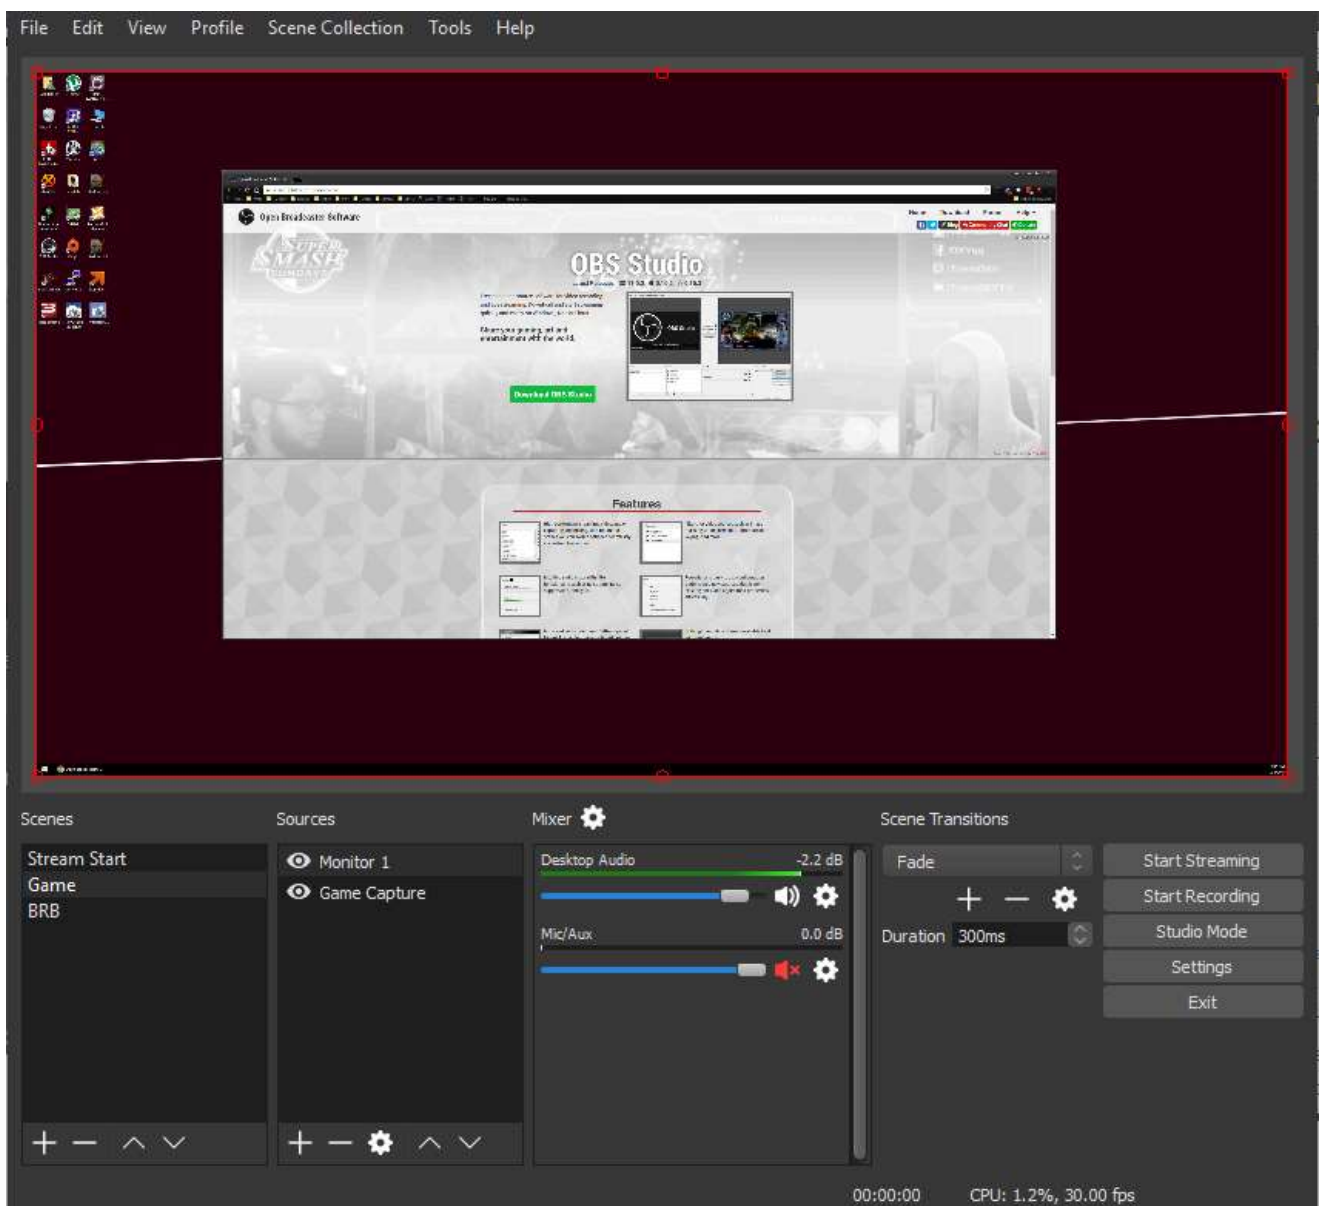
File Edit View Profile Scene Collection Tools Help

Open Broadcaster Software

OBS Studio

Download OBS Studio

Features

Scenes
Stream Start
Game
BRB

Sources
Monitor 1
Game Capture

Mixer
Desktop Audio -2.2 dB
Mic/Aux 0.0 dB

Scene Transitions
Fade
Duration 300ms

Start Streaming
Start Recording
Studio Mode
Settings
Exit

00:00:00 CPU: 1.2%, 30.00 fps